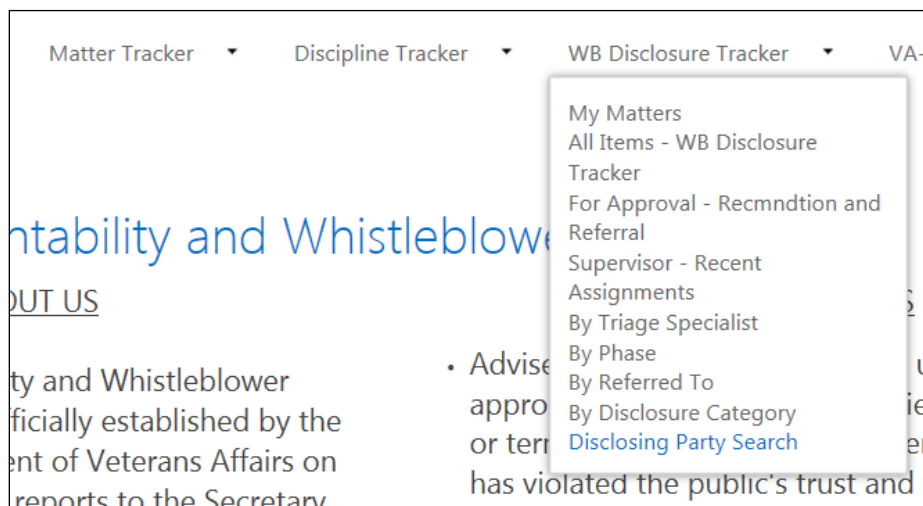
Matter Tracker ▾ Discipline Tracker ▾ WB Disclosure Tracker ▾ VA-

My Matters
All Items - WB Disclosure Tracker
For Approval - Recmndtion and Referral
Supervisor - Recent Assignments
By Triage Specialist
By Phase
By Referred To
By Disclosure Category
Disclosing Party Search

ntability and Whistleblowe

OUT US

ty and Whistleblower ficially established by the ent of Veterans Affairs on reports to the Secretary

• Advise appro or terr has violated the public's trust and